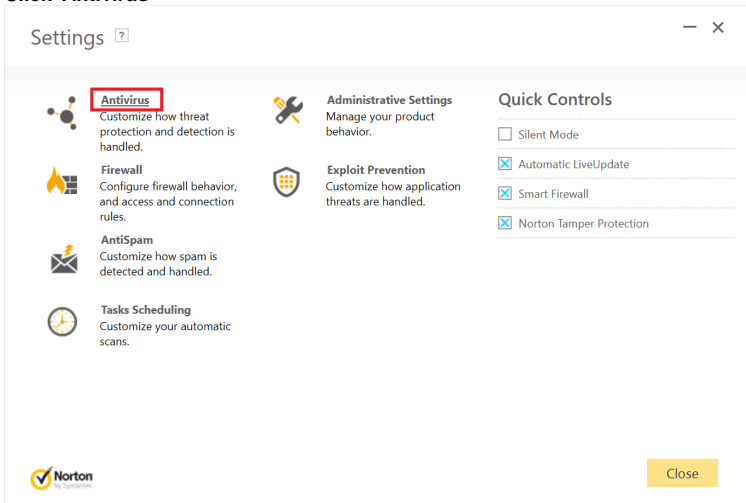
Settings ?

— ×

Antivirus
Customize how threat protection and detection is handled.

Firewall
Configure firewall behavior, and access and connection rules.

AntiSpam
Customize how spam is detected and handled.

Tasks Scheduling
Customize your automatic scans.

Administrative Settings
Manage your product behavior.

Exploit Prevention
Customize how application threats are handled.

Quick Controls

Silent Mode

Automatic LiveUpdate

Smart Firewall

Norton Tamper Protection

Norton by Symantec

Close